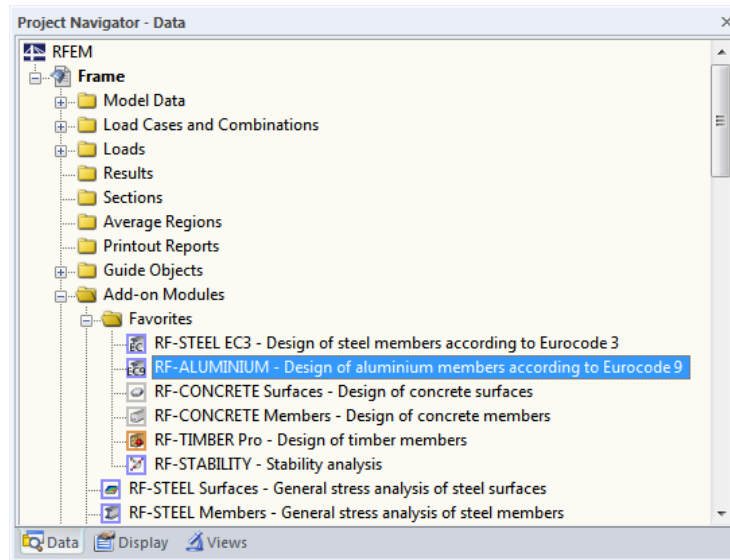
Project Navigator - Data

RFEM
Frame
Model Data
Load Cases and Combinations
Loads
Results
Sections
Average Regions
Printout Reports
Guide Objects
Add-on Modules
Favorites
RF-STEEL EC3 - Design of steel members according to Eurocode 3
RF-ALUMINIUM - Design of aluminium members according to Eurocode 9
RF-CONCRETE Surfaces - Design of concrete surfaces
RF-CONCRETE Members - Design of concrete members
RF-TIMBER Pro - Design of timber members
RF-STABILITY - Stability analysis
RF-STEEL Surfaces - General stress analysis of steel surfaces
RF-STEEL Members - General stress analysis of steel members

Data Display Views